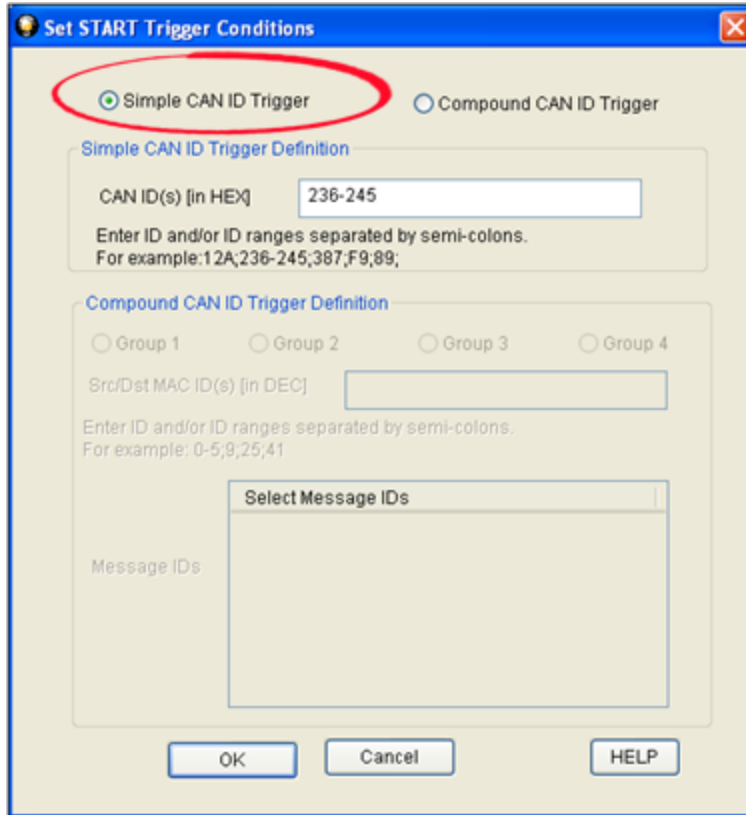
Set START Trigger Conditions

Simple CAN ID Trigger

Compound CAN ID Trigger

Simple CAN ID Trigger Definition

CAN ID(s) [in HEX]

236-245

Enter ID and/or ID ranges separated by semi-colons.
For example:12A;236-245;387;F9;89;

Compound CAN ID Trigger Definition

Group 1

Group 2

Group 3

Group 4

Src/Dst MAC ID(s) [in DEC]

Enter ID and/or ID ranges separated by semi-colons.
For example: 0-5;9;25;41

Select Message IDs

Message IDs

OK

Cancel

HELP